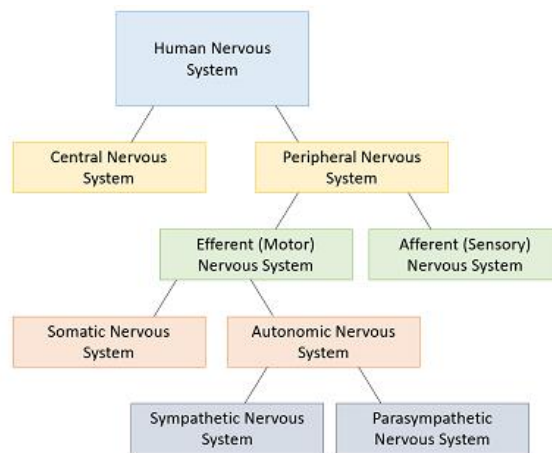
Human Nervous System

Central Nervous System

Peripheral Nervous System

Efferent (Motor) Nervous System

Afferent (Sensory) Nervous System

Somatic Nervous System

Autonomic Nervous System

Sympathetic Nervous System

Parasympathetic Nervous System